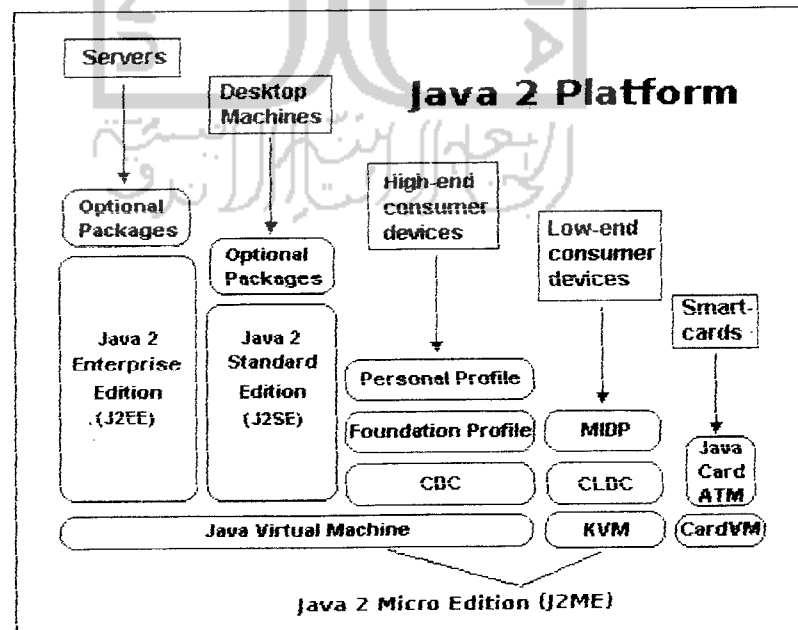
Java 2 Platform

Servers

Desktop Machines

High-end consumer devices

Low-end consumer devices

Smart-cards

Optional Packages

Optional Packages

Java 2 Enterprise Edition (J2EE)

Java 2 Standard Edition (J2SE)

Personal Profile

Foundation Profile

CDC

MIDP

CLDC

Java Card ATM

Java Virtual Machine

KVM

CardVM

Java 2 Micro Edition (J2ME)